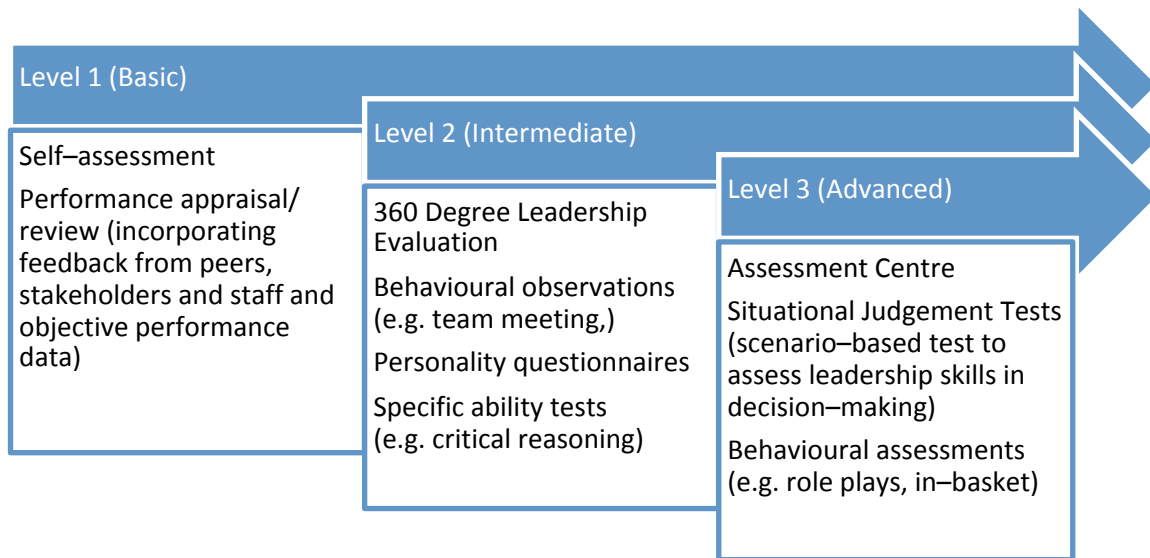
Level 1 (Basic)

Self–assessment

Performance appraisal/ review (incorporating feedback from peers, stakeholders and staff and objective performance data)

Level 2 (Intermediate)

360 Degree Leadership Evaluation

Behavioural observations (e.g. team meeting,)

Personality questionnaires

Specific ability tests (e.g. critical reasoning)

Level 3 (Advanced)

Assessment Centre

Situational Judgement Tests (scenario–based test to assess leadership skills in decision–making)

Behavioural assessments (e.g. role plays, in–basket)